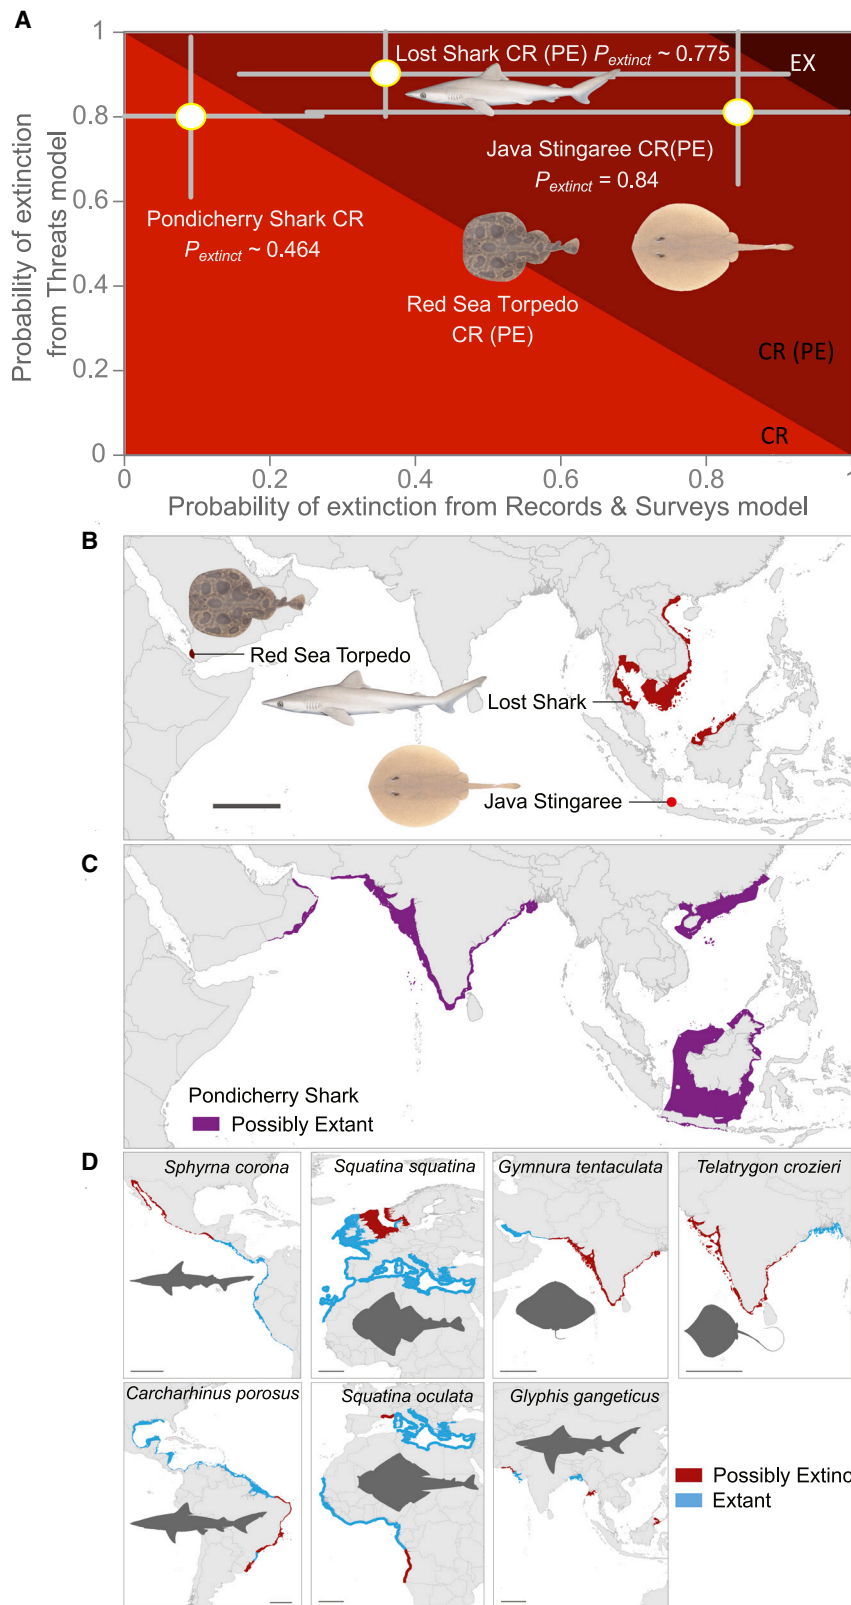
A

1

0.8

0.6

0.4

0.2

0

Probability of extinction from Threats model

Lost Shark CR (PE) $P_{extinct}$ ~ 0.775

EX

Java Stingaree CR(PE)

$P_{extinct}$ = 0.84

Pondicherry Shark CR

$P_{extinct}$ ~ 0.464

Red Sea Torpedo CR (PE)

CR (PE)

CR

0 0.2 0.4 0.6 0.8 1

Probability of extinction from Records & Surveys model

B

Red Sea Torpedo

Lost Shark

Java Stingaree

C

Pondicherry Shark

Possibly Extant

D

Sphyrna corona

Squatina squatina

Gymnura tentaculata

Telatrygon crozieri

Carcharhinus porosus

Squatina oculata

Glyphis gangeticus

Possibly Extinc

Extant